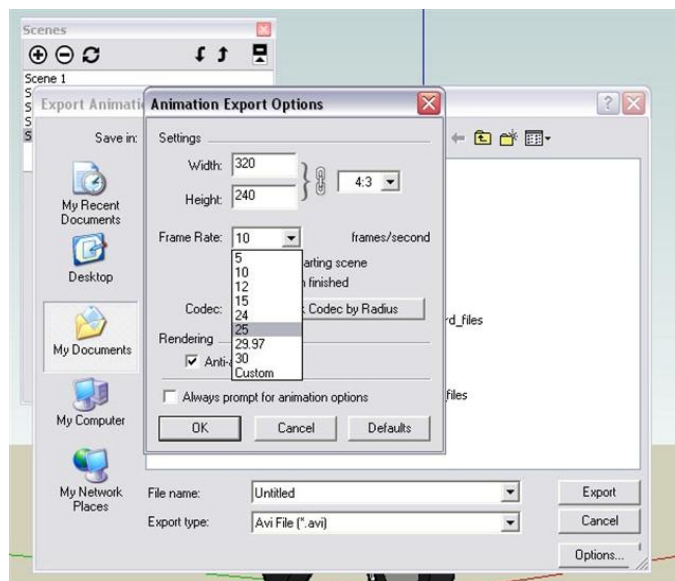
Scenes

Scene 1
S
S
S
S

Export Animati

Save in:

My Recent Documents

Desktop

My Documents

My Computer

My Network Places

Animation Export Options

Settings

Width: 320

Height: 240

4:3

Frame Rate: 10

frames/second

5
10
12
15
24
25
29.97
30
Custom

arting scene

n finished

Codec:

k Codec by Radius

Rendering

Anti-a

Always prompt for animation options

OK

Cancel

Defaults

rd_files

files

File name: Untitled

Export type: Avi File (*.avi)

Export

Cancel

Options...